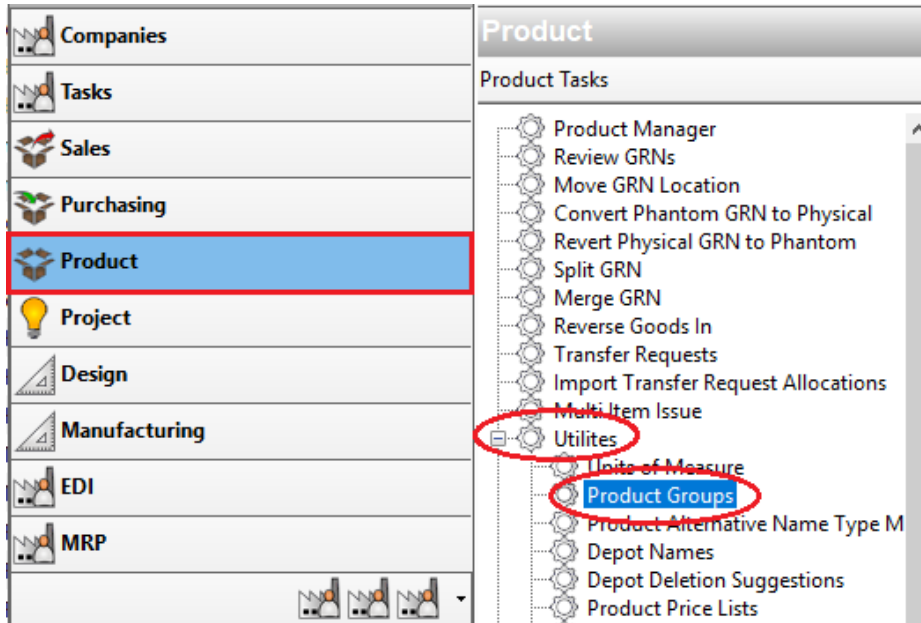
Companies
Tasks
Sales
Purchasing
Product
Project
Design
Manufacturing
EDI
MRP

Product
Product Tasks
Product Manager
Review GRNs
Move GRN Location
Convert Phantom GRN to Physical
Revert Physical GRN to Phantom
Split GRN
Merge GRN
Reverse Goods In
Transfer Requests
Import Transfer Request Allocations
Multi Item Issue
Utilites
Units of Measure
Product Groups
Product Alternative Name Type M
Depot Names
Depot Deletion Suggestions
Product Price Lists